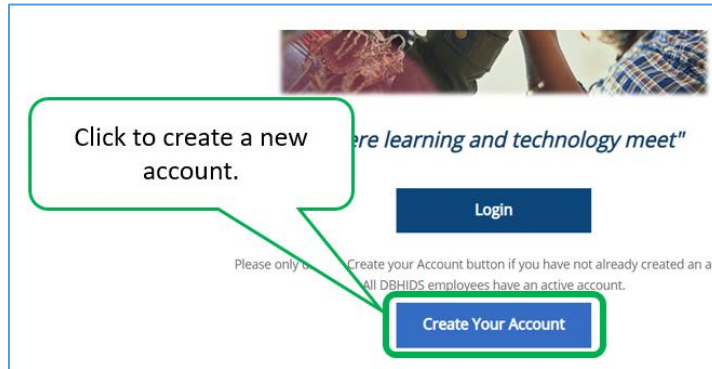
Click to create a new account.

ere learning and technology meet"

Login

Please only u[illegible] Create your Account button if you have not already created an a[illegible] All DBHIDS employees have an active account.

Create Your Account